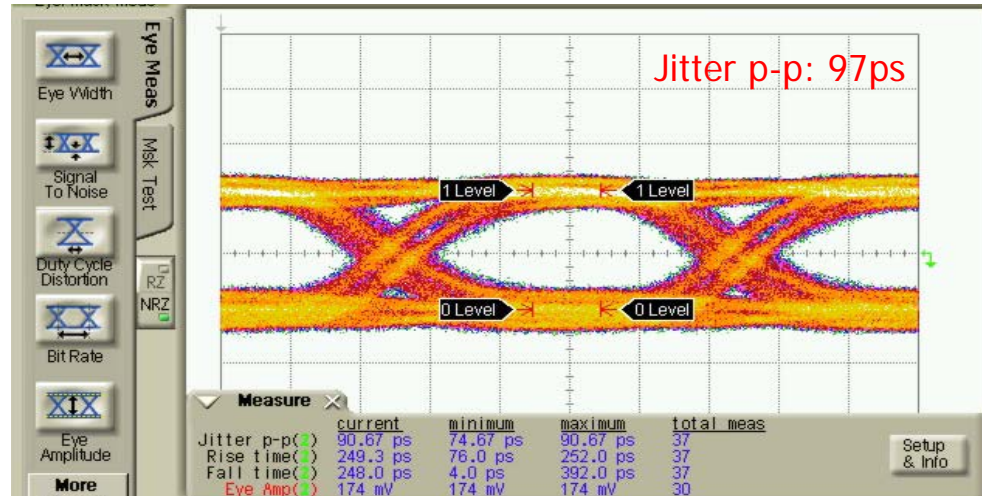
Eye Meas

Msk Test

Eye Width

Signal To Noise

Duty Cycle Distortion

Bit Rate

Eye Amplitude

More

RZ

NRZ

Jitter p-p: 97ps

1 Level

1 Level

0 Level

0 Level

Measure

| | current | minimum | maximum | total meas |
|---|---|---|---|---|
| Jitter p-p(2) | 90.67 ps | 74.67 ps | 90.67 ps | 37 |
| Rise time(2) | 249.3 ps | 76.0 ps | 252.0 ps | 37 |
| Fall time(2) | 248.0 ps | 4.0 ps | 392.0 ps | 37 |
| Eye Amp(2) | 174 mV | 174 mV | 174 mV | 30 |

Setup & Info